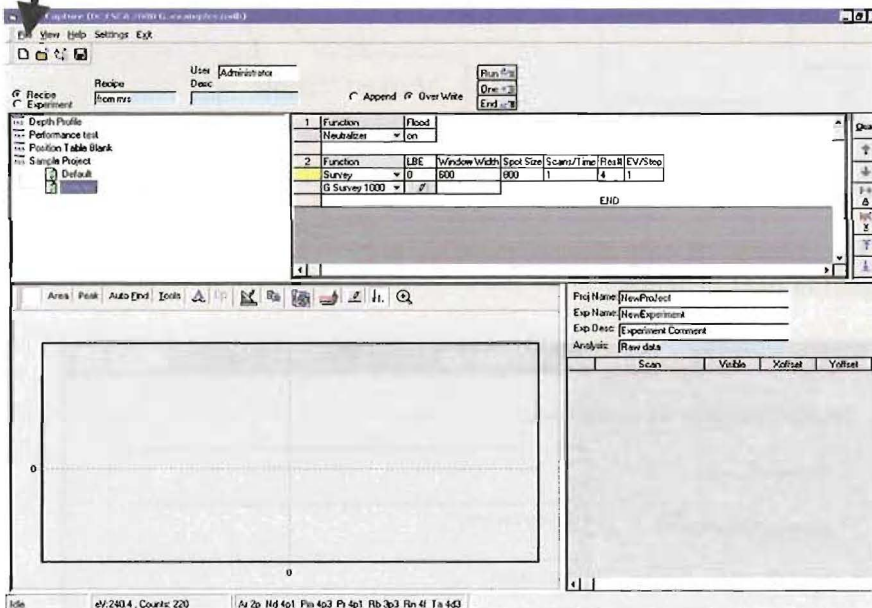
Capture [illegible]

File View Help Settings Exit

Recipe
Experiment
Recipe
from mrs
User Administrator
Desc
Append Over Write
Run
One
End

Depth Profile
Performance test
Position Table Blank
Sample Project
Default
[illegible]

| 1 | Function | Flood |
|---|---|---|
| | Neutralizer | on |

| 2 | Function | LBE | Window Width | Spot Size | Scans/Time | Res# | EV/Step |
|---|---|---|---|---|---|---|---|
| | Survey | 0 | 600 | 800 | 1 | 4 | 1 |
| | G Survey 1000 | | | | | | |

END

Area Peak Auto Find Tools

Proj Name NewProject
Exp Name NewExperiment
Exp Desc Experiment Comment
Analysis Raw data

| Scan | Visible | Xoffset | Yoffset |
|---|---|---|---|

0
0

Idle eV:240.4 , Counts: 220 Ar 2p Nd 4p1 Pm 4p3 Pr 4p1 Rb 3p3 Rn 4f Ta 4d3